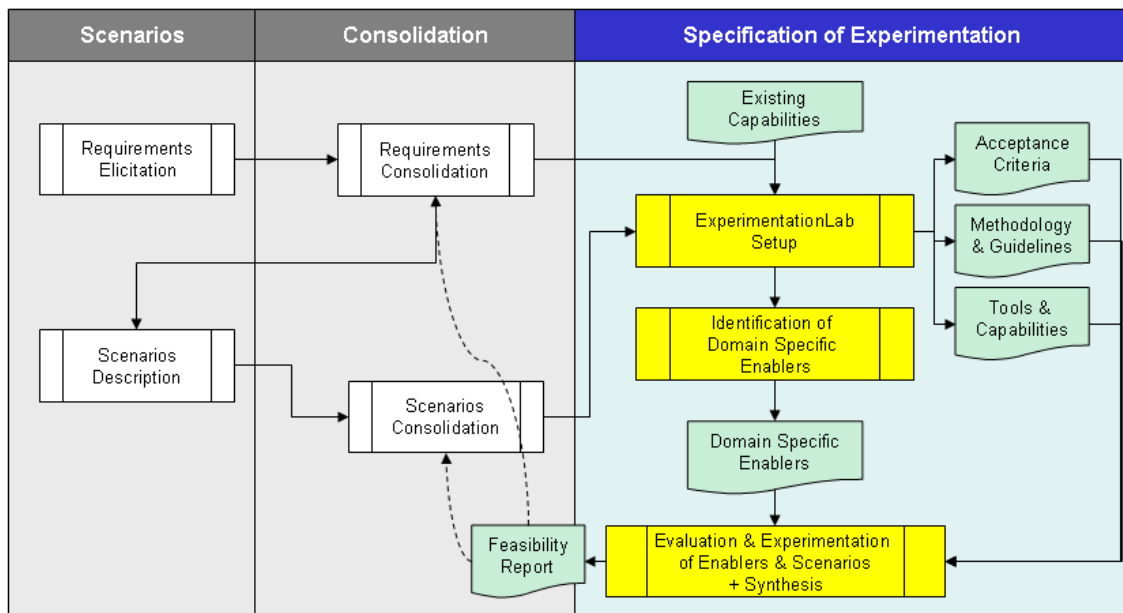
Scenarios

Consolidation

Specification of Experimentation

Requirements Elicitation

Requirements Consolidation

Existing Capabilities

Acceptance Criteria

ExperimentationLab Setup

Methodology & Guidelines

Tools & Capabilities

Scenarios Description

Identification of Domain Specific Enablers

Scenarios Consolidation

Domain Specific Enablers

Feasibility Report

Evaluation & Experimentation of Enablers & Scenarios + Synthesis